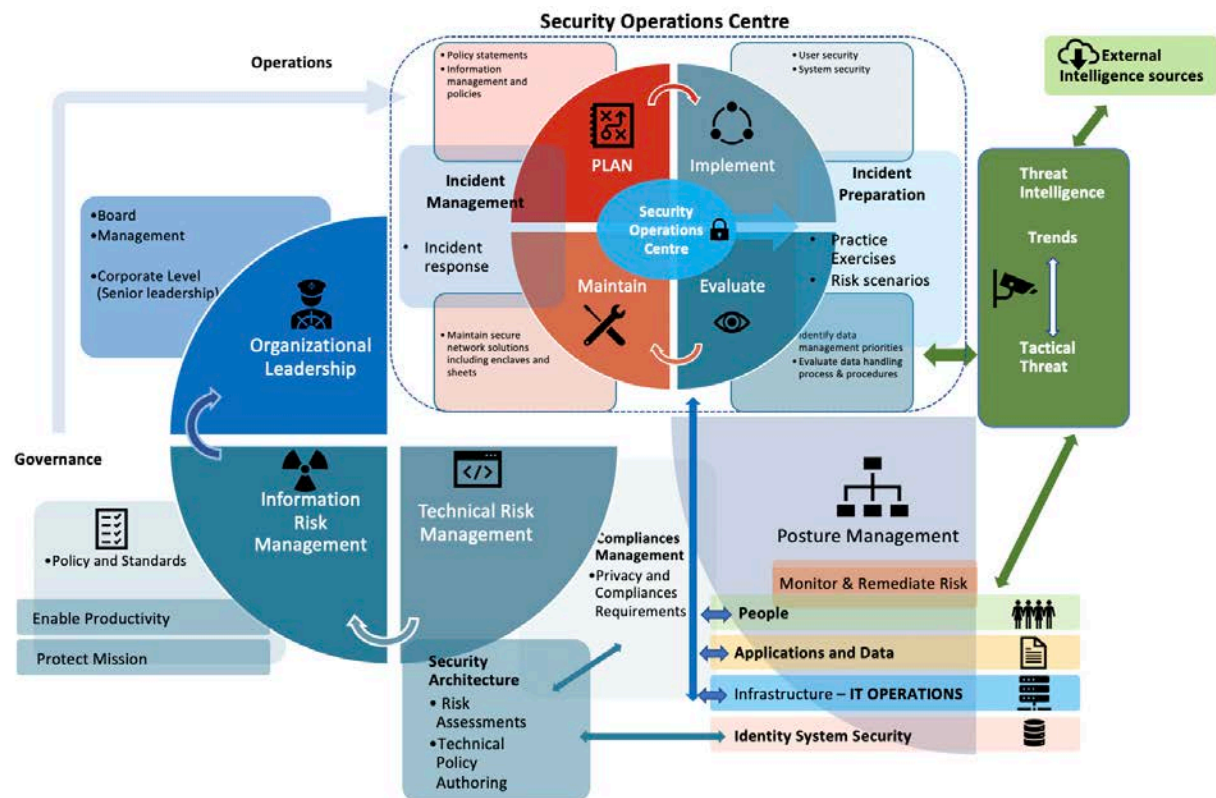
Security Operations Centre

Operations

• Policy statements
• Information management and policies

• User security
• System security

External Intelligence sources

PLAN

Implement

Incident Management

• Incident response

Security Operations Centre

Incident Preparation

• Practice Exercises
• Risk scenarios

Threat Intelligence

Trends

Tactical Threat

•Board
•Management

•Corporate Level (Senior leadership)

Maintain

Evaluate

• Maintain secure network solutions including enclaves and sheets

• Identify data management priorities
• Evaluate data handling process & procedures

Organizational Leadership

Governance

Information Risk Management

Technical Risk Management

Compliances Management
•Privacy and Compliances Requirements

Posture Management

•Policy and Standards

Monitor & Remediate Risk

Enable Productivity

People

Protect Mission

Applications and Data

Security Architecture
• Risk Assessments
•Technical Policy Authoring

Infrastructure – IT OPERATIONS

Identity System Security